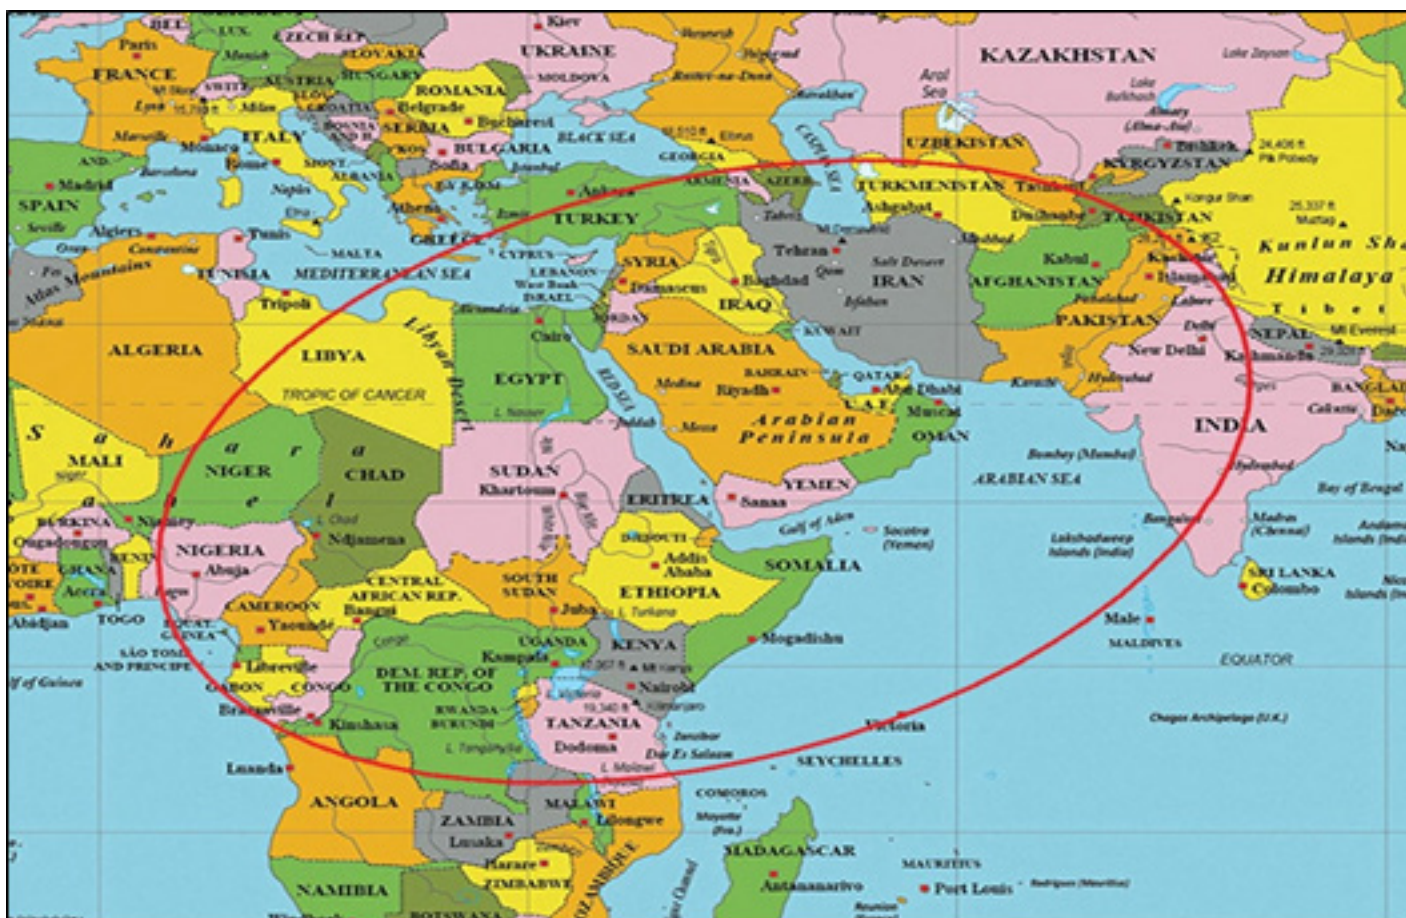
BEL.
LUX.
CZECH REP.
Kiev
Paris
SLOVAKIA
UKRAINE
FRANCE
AUSTRIA
HUNGARY
MOLDOVA
KAZAKHSTAN
Lake Zaysan
Aral Sea
Lake Balkhash
Almaty (Alma-Ata)
Lyon
Milan
ROMANIA
Belgrade
Bucharest
ITALY
SERBIA
BLACK SEA
Elbrus
BULGARIA
UZBEKISTAN
Bishkek
24,406 ft. Pik Pobedy
Marseille
Monaco
Rome
Sofia
GEORGIA
KYRGYZSTAN
AND.
Barcelona
ALBANIA
Ankara
ARMENIA
AZERB.
CASPIAN SEA
TURKMENISTAN
Tashkent
Madrid
Naples
Athens
Ashgabat
Dushanbe
TAJIKISTAN
SPAIN
Seville
Algiers
Tunis
TURKEY
Tabriz
25,337 ft. Muztag
GREECE
CYPRUS
Tehran
Kabul
Kunlun Shan
MALTA
SYRIA
Qom
Salt Desert
Atlas Mountains
TUNISIA
MEDITERRANEAN SEA
LEBANON
IRAN
AFGHANISTAN
Himalaya
West Bank
Damascus
Baghdad
Tripoli
ISRAEL
IRAQ
Isfahan
Lahore
Tibet
Alexandria
JORDAN
Cairo
KUWAIT
PAKISTAN
Delhi
NEPAL
Mt Everest
Libyan Desert
ALGERIA
LIBYA
SAUDI ARABIA
New Delhi
Kathmandu
BAHRAIN
QATAR
Karachi
Hyderabad
EGYPT
Medina
Riyadh
Abu Dhabi
TROPIC OF CANCER
RED SEA
U.A.E.
Muscat
BANGLADESH
Calcutta
L. Nasser
Jiddah
Mecca
Arabian Peninsula
OMAN
INDIA
MALI
NIGER
CHAD
SUDAN
Bombay (Mumbai)
Khartoum
YEMEN
ARABIAN SEA
Sahel
ERITREA
Sanaa
Bay of Bengal
BURKINA
Niamey
L. Chad
Gulf of Aden
Socotra (Yemen)
Bangalore
Madras (Chennai)
Ouagadougou
NIGERIA
Ndjamena
DJIBOUTI
Lakshadweep Islands (India)
Andaman Islands (India)
Abuja
Addis Ababa
SOMALIA
GHANA
Accra
Lagos
CENTRAL AFRICAN REP.
SOUTH SUDAN
ETHIOPIA
SRI LANKA
Colombo
Nicobar Islands (India)
Abidjan
TOGO
CAMEROON
Bangui
Juba
L. Turkana
Male
EQUAT. GUINEA
Yaoundé
UGANDA
KENYA
Mogadishu
MALDIVES
SÃO TOMÉ AND PRINCIPE
Kampala
Gulf of Guinea
Libreville
DEM. REP. OF THE CONGO
Mt Kenya
EQUATOR
GABON
CONGO
Nairobi
Kilimanjaro
Brazzaville
RWANDA
BURUNDI
Chagos Archipelago (U.K.)
Kinshasa
TANZANIA
Victoria
L. Tanganyika
Zanzibar
Dodoma
Dar Es Salaam
SEYCHELLES
Luanda
L. Malawi
ANGOLA
COMOROS
MALAWI
Lilongwe
Mayotte (Fra.)
ZAMBIA
Lusaka
MADAGASCAR
MAURITIUS
Harare
ZIMBABWE
MOZAMBIQUE
NAMIBIA
Antananarivo
Port Louis
Rodrigues (Mauritius)
BOTSWANA